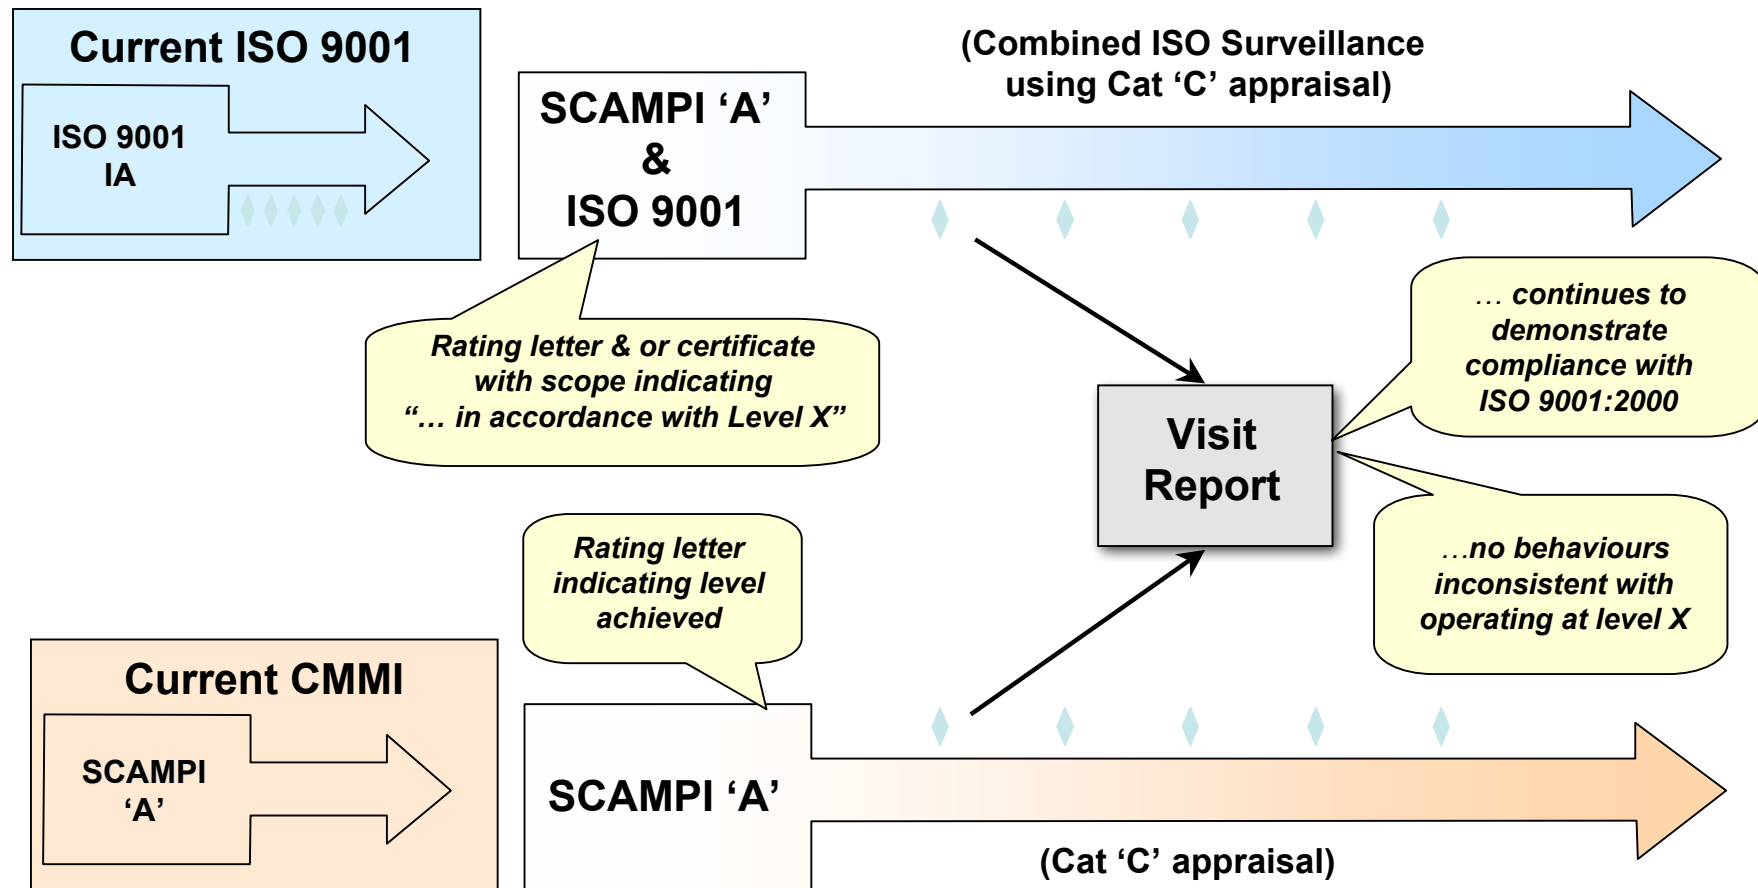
Current ISO 9001

ISO 9001
IA

SCAMPI ‘A’
&
ISO 9001

(Combined ISO Surveillance using Cat ‘C’ appraisal)

Rating letter & or certificate with scope indicating “… in accordance with Level X”

Visit Report

… continues to demonstrate compliance with ISO 9001:2000

…no behaviours inconsistent with operating at level X

Rating letter indicating level achieved

Current CMMI

SCAMPI
‘A’

SCAMPI ‘A’

(Cat ‘C’ appraisal)